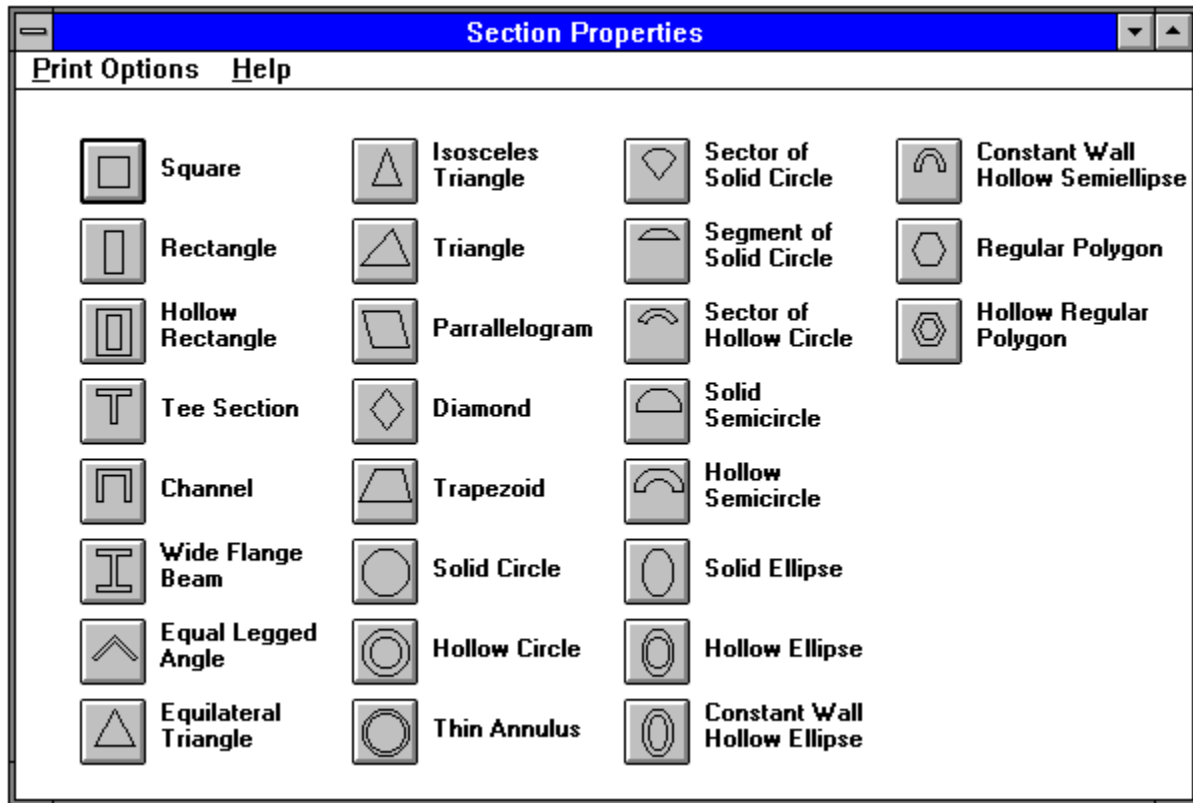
Section Properties

Print Options Help

Square

Rectangle

Hollow Rectangle

Tee Section

Channel

Wide Flange Beam

Equal Legged Angle

Equilateral Triangle

Isosceles Triangle

Triangle

Parrallelogram

Diamond

Trapezoid

Solid Circle

Hollow Circle

Thin Annulus

Sector of Solid Circle

Segment of Solid Circle

Sector of Hollow Circle

Solid Semicircle

Hollow Semicircle

Solid Ellipse

Hollow Ellipse

Constant Wall Hollow Ellipse

Constant Wall Hollow Semiellipse

Regular Polygon

Hollow Regular Polygon